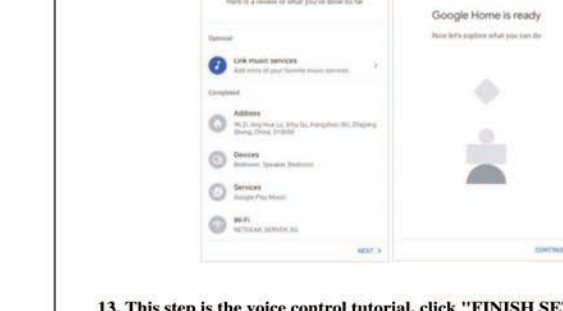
Here is a review of what you've done so far

Optional

Link music services
Add more of your favorite music services

Completed

Address
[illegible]

Devices
Bedroom Speaker, Bedroom

Services
Google Play Music

Wi-Fi
NETGEAR_SERVICE_5G

NEXT >

Google Home is ready
Now let's explore what you can do

CONTINUE

13. This step is the voice control tutorial, click "FINISH SE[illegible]